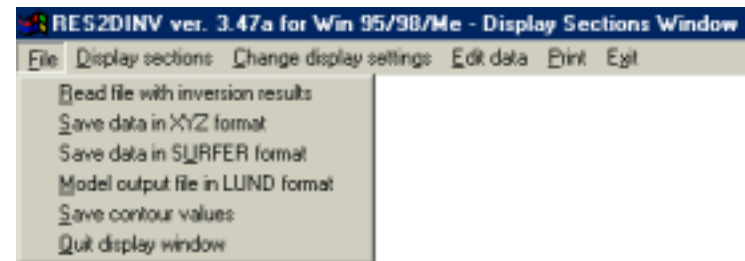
RES2DINV ver. 3.47a for Win 95/98/Me - Display Sections Window

File Display sections Change display settings Edit data Print Exit

Read file with inversion results
Save data in XYZ format
Save data in SURFER format
Model output file in LUND format
Save contour values
Quit display window